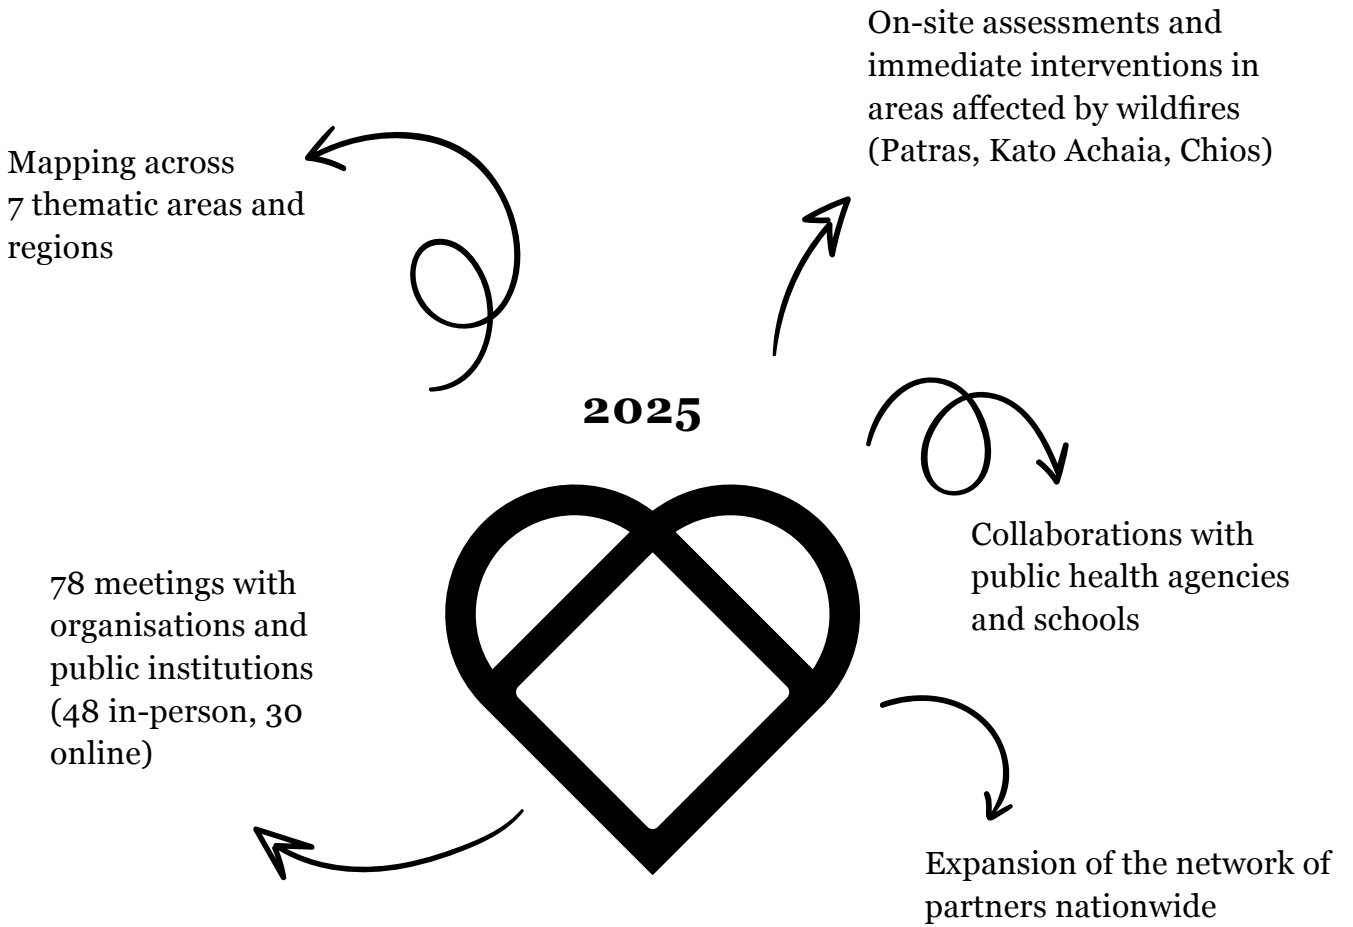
On-site assessments and immediate interventions in areas affected by wildfires (Patras, Kato Achaia, Chios)

Mapping across 7 thematic areas and regions

2025

Collaborations with public health agencies and schools

78 meetings with organisations and public institutions (48 in-person, 30 online)

Expansion of the network of partners nationwide